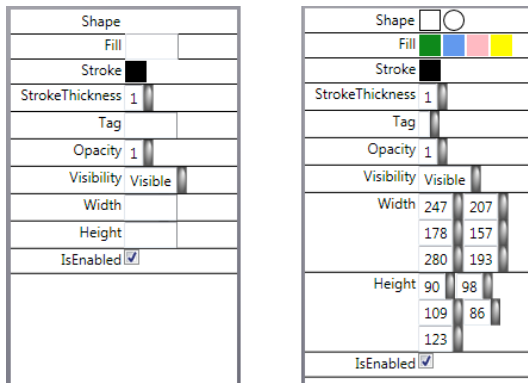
| Shape | |
|---|---|
| Fill | |
| Stroke | |
| StrokeThickness | 1 |
| Tag | |
| Opacity | 1 |
| Visibility | Visible |
| Width | |
| Height | |
| IsEnabled | ☑ |

| Shape | |
|---|---|
| Fill | |
| Stroke | |
| StrokeThickness | 1 |
| Tag | |
| Opacity | 1 |
| Visibility | Visible |
| Width | 247 207 178 157 280 193 |
| Height | 90 98 109 86 123 |
| IsEnabled | ☑ |